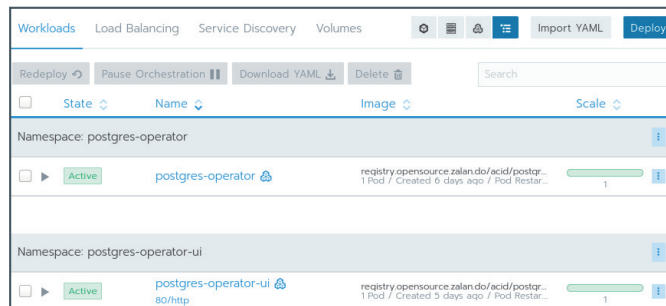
Workloads Load Balancing Service Discovery Volumes

Import YAML Deploy

Redeploy Pause Orchestration Download YAML Delete

Search

| | State | Name | Image | Scale |
|---|---|---|---|---|
| Namespace: postgres-operator | | | | |
| | Active | postgres-operator | registry.opensource.zalan.do/acid/postgr... 1 Pod / Created 6 days ago / Pod Restar... | 1 |
| Namespace: postgres-operator-ui | | | | |
| | Active | postgres-operator-ui 80/http | registry.opensource.zalan.do/acid/postgr... 1 Pod / Created 5 days ago / Pod Restar... | 1 |